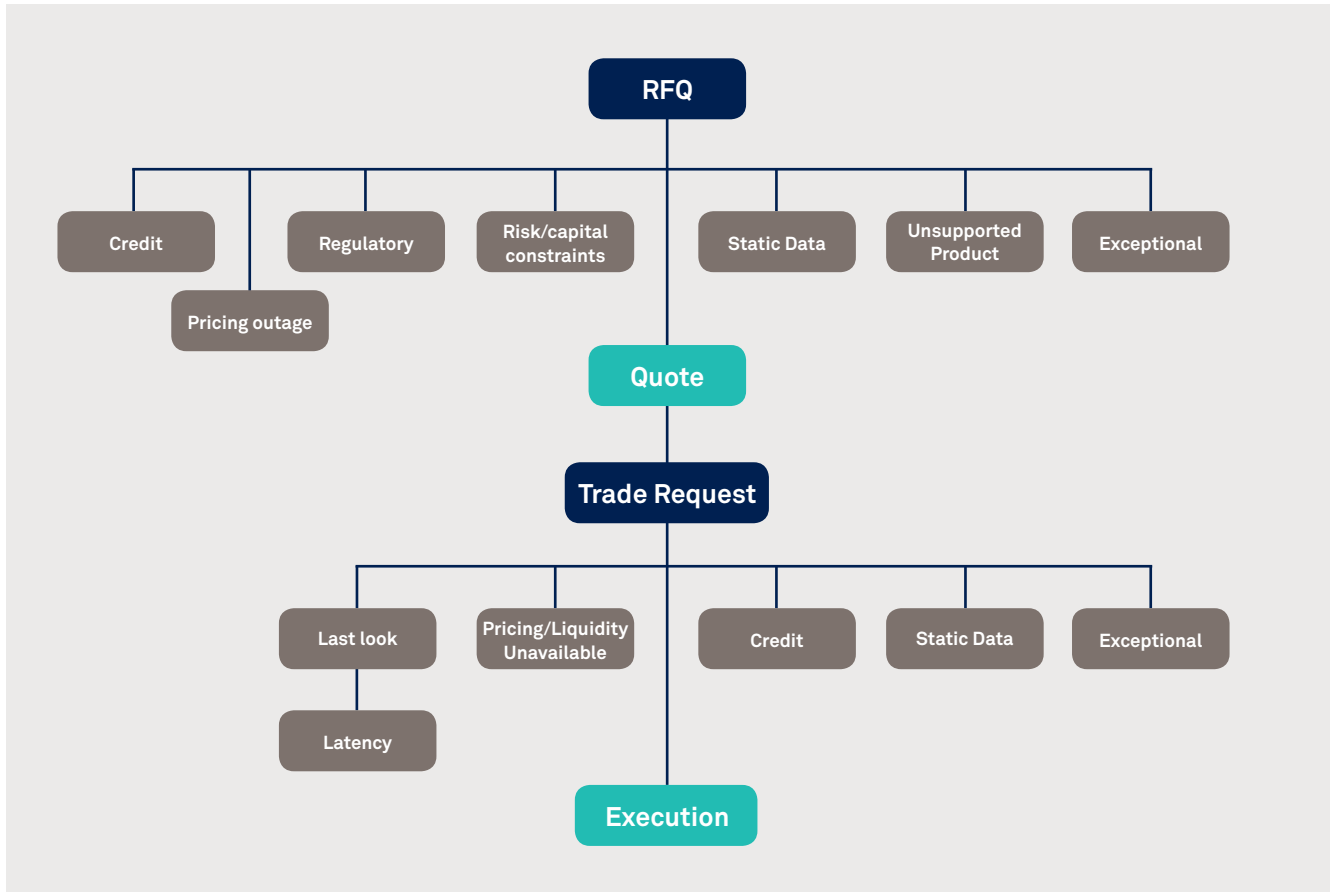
RFQ

Credit

Pricing outage

Regulatory

Risk/capital constraints

Static Data

Unsupported Product

Exceptional

Quote

Trade Request

Last look

Latency

Pricing/Liquidity Unavailable

Credit

Static Data

Exceptional

Execution